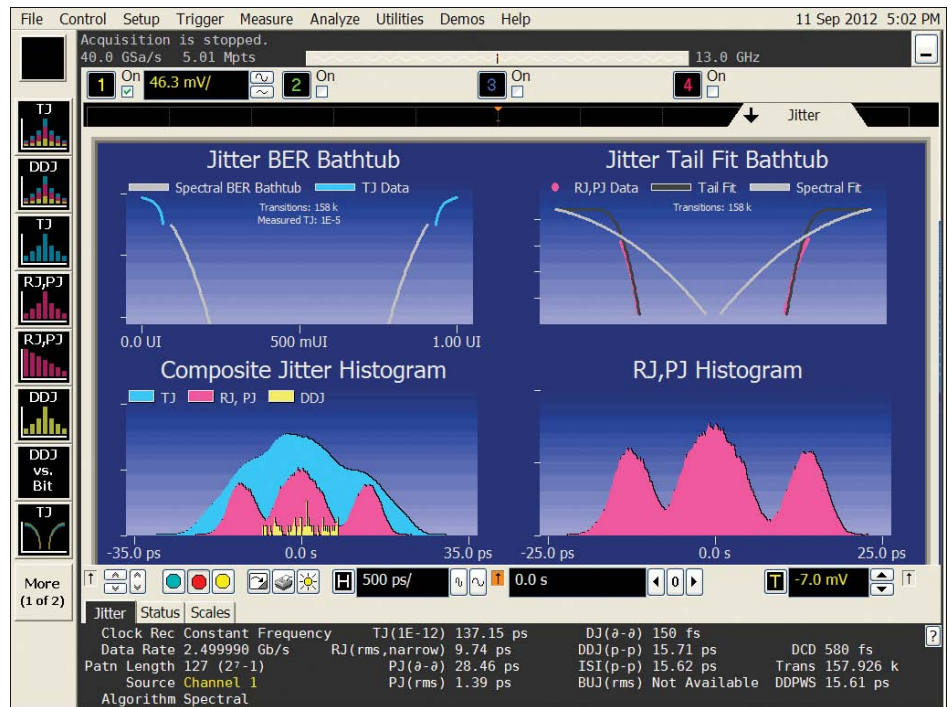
File Control Setup Trigger Measure Analyze Utilities Demos Help 11 Sep 2012 5:02 PM

Acquisition is stopped.
40.0 GSa/s 5.01 Mpts 13.0 GHz

1 On 46.3 mV/ 2 On 3 On 4 On

Jitter

TJ
DDJ
TJ
RJ,PJ
RJ,PJ
DDJ
DDJ vs. Bit
TJ

Jitter BER Bathtub
Spectral BER Bathtub TJ Data
Transitions: 158 k
Measured TJ: 1E-5
0.0 UI 500 mUI 1.00 UI

Jitter Tail Fit Bathtub
RJ,PJ Data Tail Fit Spectral Fit
Transitions: 158 k

Composite Jitter Histogram
TJ RJ, PJ DDJ
-35.0 ps 0.0 s 35.0 ps

RJ,PJ Histogram
-25.0 ps 0.0 s 25.0 ps

More (1 of 2)

H 500 ps/ 0.0 s 0 T -7.0 mV

Jitter Status Scales

Clock Rec Constant Frequency TJ(1E-12) 137.15 ps DJ(∂-∂) 150 fs
Data Rate 2.499990 Gb/s RJ(rms,narrow) 9.74 ps DDJ(p-p) 15.71 ps DCD 580 fs
Patn Length 127 ($2^7$-1) PJ(∂-∂) 28.46 ps ISI(p-p) 15.62 ps Trans 157.926 k
Source Channel 1 PJ(rms) 1.39 ps BUJ(rms) Not Available DDPWS 15.61 ps
Algorithm Spectral